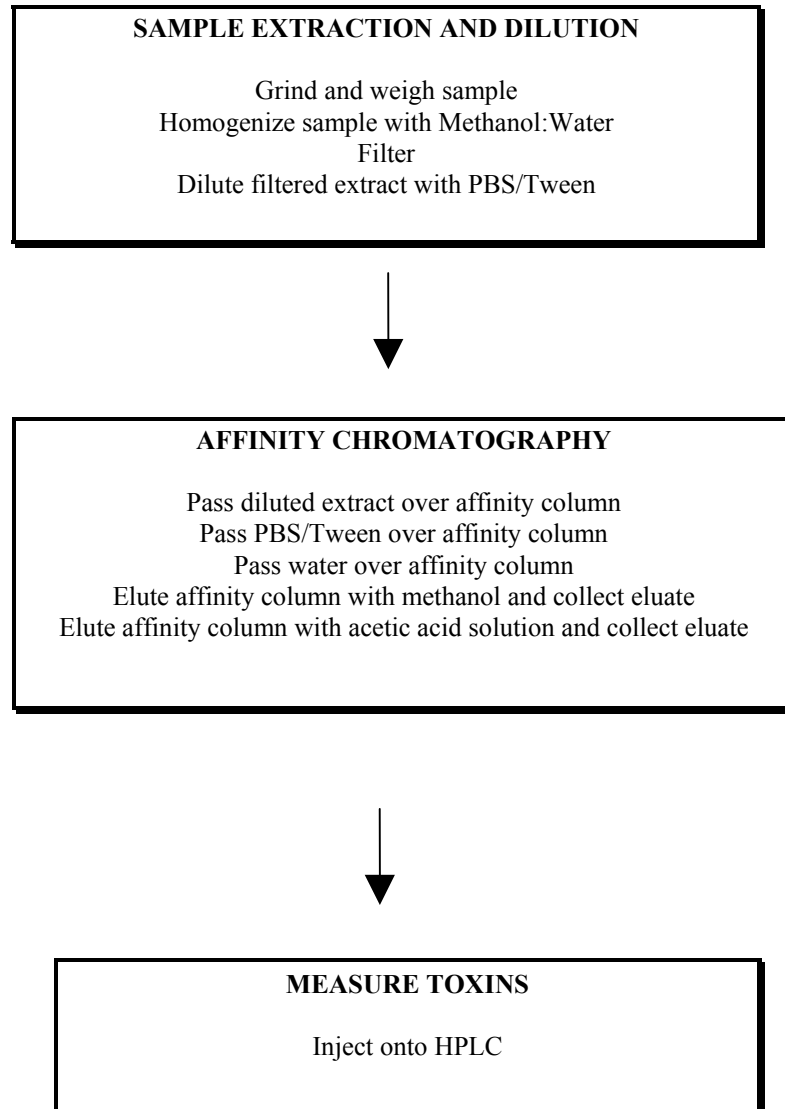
SAMPLE EXTRACTION AND DILUTION

Grind and weigh sample
Homogenize sample with Methanol:Water
Filter
Dilute filtered extract with PBS/Tween

AFFINITY CHROMATOGRAPHY

Pass diluted extract over affinity column
Pass PBS/Tween over affinity column
Pass water over affinity column
Elute affinity column with methanol and collect eluate
Elute affinity column with acetic acid solution and collect eluate

MEASURE TOXINS

Inject onto HPLC